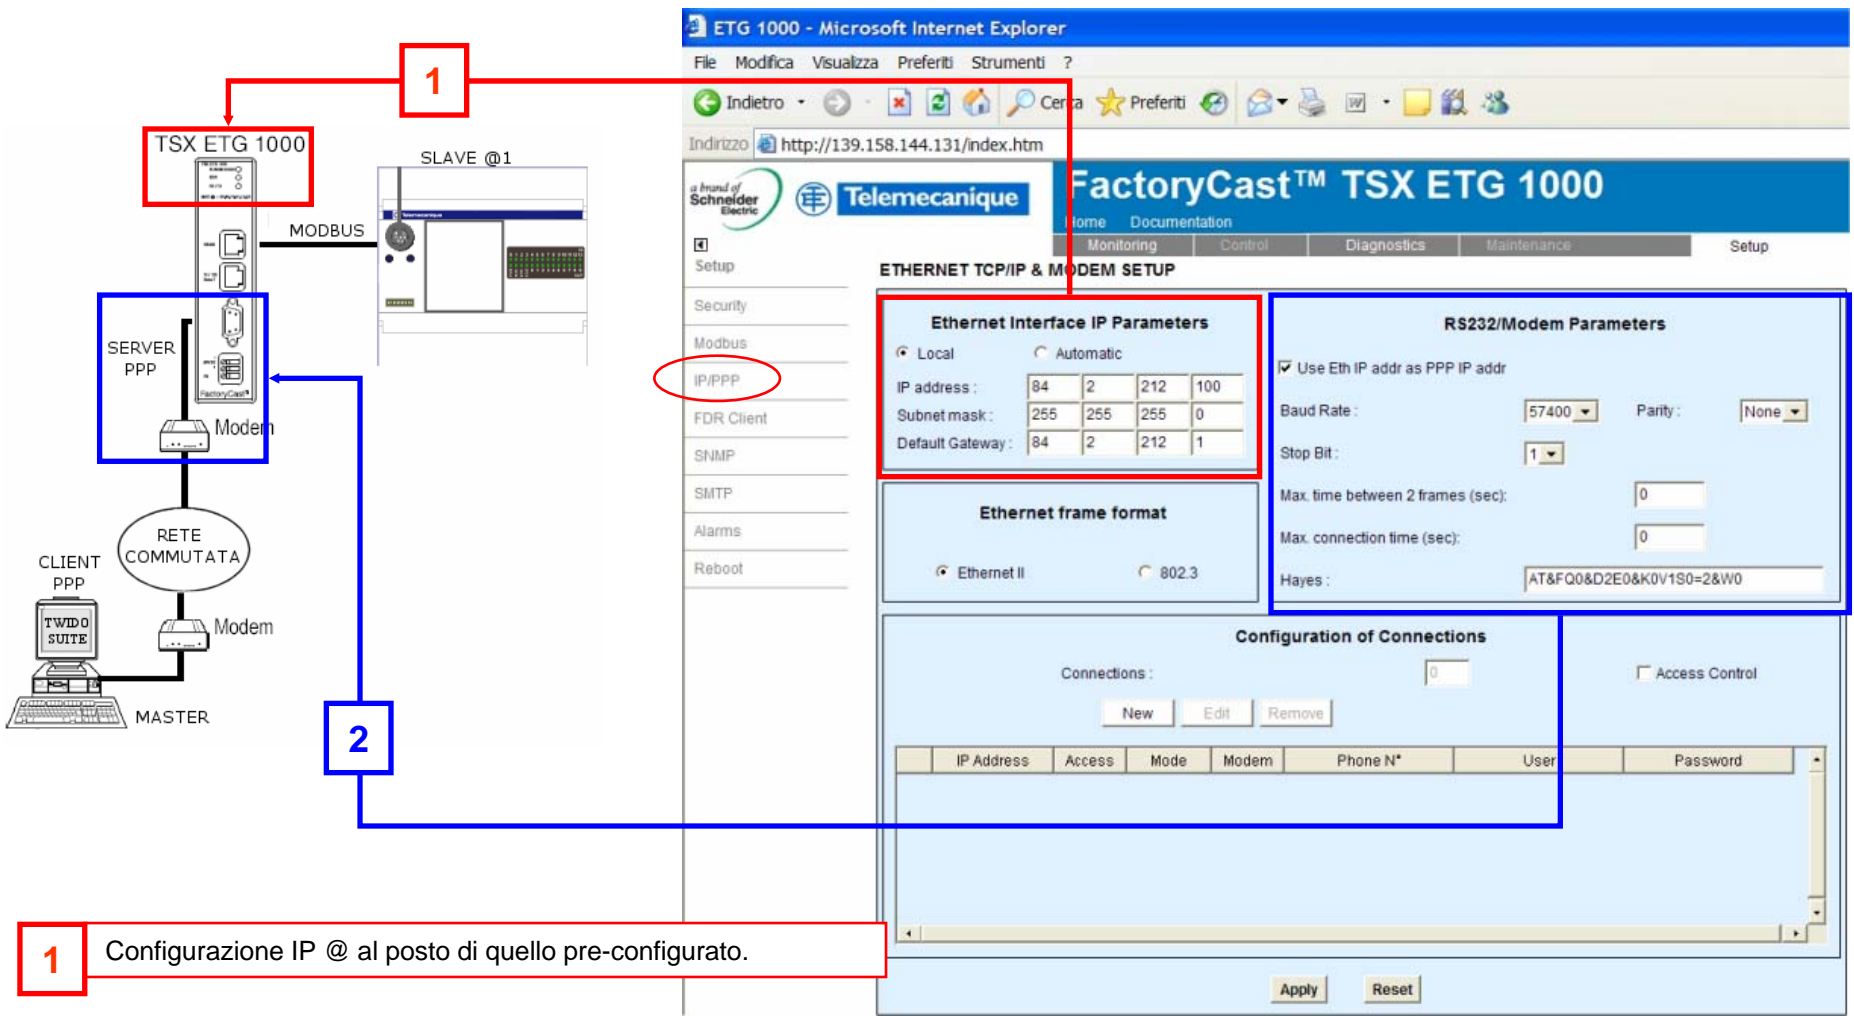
1

TSX ETG 1000

SLAVE @1

MODBUS

SERVER PPP

Modem

RETE COMMUTATA

CLIENT PPP

TWIDO SUITE

Modem

MASTER

2

ETG 1000 - Microsoft Internet Explorer

File Modifica Visualizza Preferiti Strumenti ?

Indietro Cerca Preferiti

Indirizzo http://139.158.144.131/index.htm

a brand of Schneider Electric

Telemecanique

FactoryCast™ TSX ETG 1000

Home Documentation

Monitoring Control Diagnostics Maintenance Setup

Setup

Security

Modbus

IP/PPP

FDR Client

SNMP

SMTP

Alarms

Reboot

ETHERNET TCP/IP & MODEM SETUP

Ethernet Interface IP Parameters

Local Automatic

| IP address : | 84 | 2 | 212 | 100 |
|---|---|---|---|---|
| Subnet mask : | 255 | 255 | 255 | 0 |
| Default Gateway : | 84 | 2 | 212 | 1 |

Ethernet frame format

Ethernet II 802.3

RS232/Modem Parameters

Use Eth IP addr as PPP IP addr

Baud Rate : 57400 Parity : None

Stop Bit : 1

Max. time between 2 frames (sec): 0

Max. connection time (sec): 0

Hayes : AT&FQ0&D2E0&K0V1S0=2&W0

Configuration of Connections

Connections : 0

Access Control

New Edit Remove

| IP Address | Access | Mode | Modem | Phone N° | User | Password |
|---|---|---|---|---|---|---|

Apply Reset

1 Configurazione IP @ al posto di quello pre-configurato.